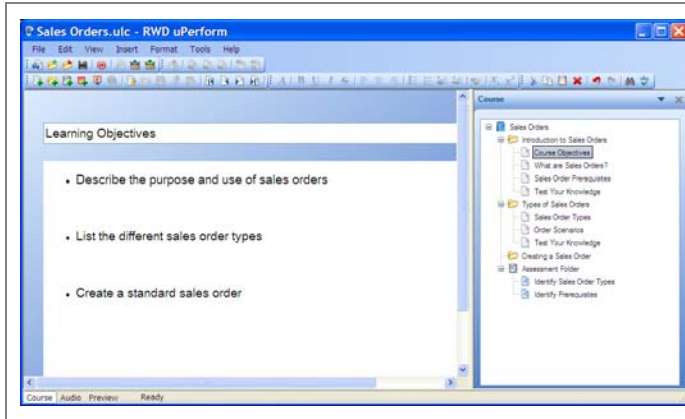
Sales Orders.ulc - RWD uPerform

File Edit View Insert Format Tools Help

Learning Objectives

• Describe the purpose and use of sales orders

• List the different sales order types

• Create a standard sales order

Course

Sales Orders
Introduction to Sales Orders
Course Objectives
What are Sales Orders?
Sales Order Prerequisites
Test Your Knowledge
Types of Sales Orders
Sales Order Types
Order Scenarios
Test Your Knowledge
Creating a Sales Order
Assessment Folder
Identify Sales Order Types
Identify Prerequisites

Course Audio Preview Ready